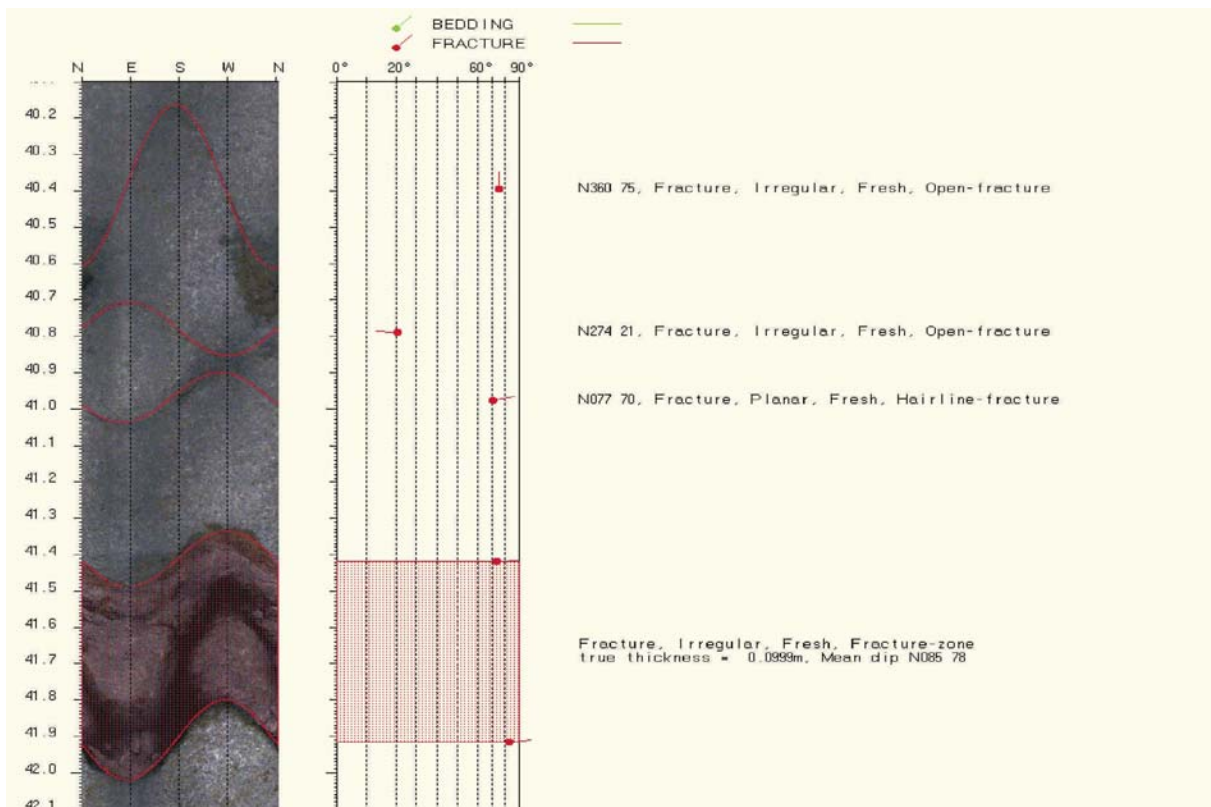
BEDDING
FRACTURE

N E S W N

0° 20° 60° 90°

40.2
40.3
40.4
40.5
40.6
40.7
40.8
40.9
41.0
41.1
41.2
41.3
41.4
41.5
41.6
41.7
41.8
41.9
42.0
42.1

N360 75, Fracture, Irregular, Fresh, Open-fracture

N274 21, Fracture, Irregular, Fresh, Open-fracture

N077 70, Fracture, Planar, Fresh, Hairline-fracture

Fracture, Irregular, Fresh, Fracture-zone
true thickness = 0.0999m, Mean dip N085 78